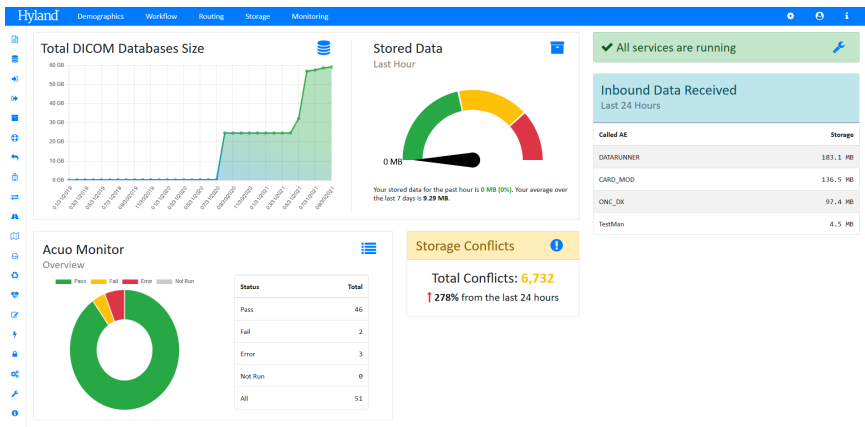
Hyland Demographics Workflow Routing Storage Monitoring

Total DICOM Databases Size

60 GB
50 GB
40 GB
30 GB
20 GB
10 GB
0 GB

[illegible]

Stored Data
Last Hour

0 MB

Your stored data for the past hour is 0 MB (0%). Your average over the last 7 days is 9.29 MB.

All services are running

Inbound Data Received
Last 24 Hours

| Called AE | Storage |
|---|---|
| DATARUNNER | 183.1 MB |
| CARD_MOD | 136.5 MB |
| ONC_DX | 97.4 MB |
| TestMan | 4.5 MB |

Acuo Monitor
Overview

Pass Fail Error Not Run

| Status | Total |
|---|---|
| Pass | 46 |
| Fail | 2 |
| Error | 3 |
| Not Run | 0 |
| All | 51 |

Storage Conflicts

Total Conflicts: 6,732
278% from the last 24 hours